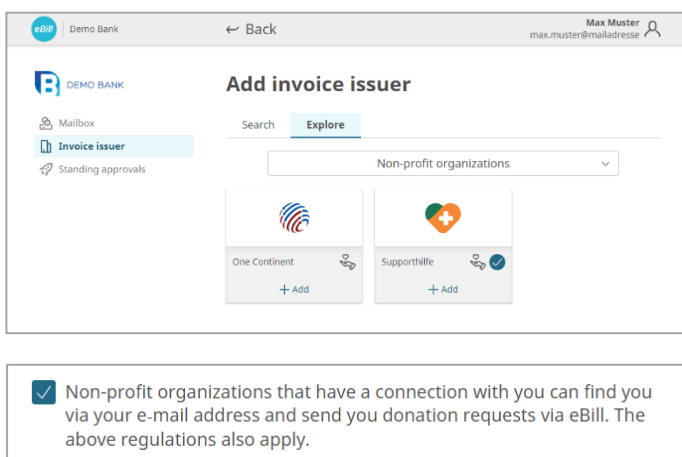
eBill | Demo Bank

← Back

Max Muster
max.muster@mailadresse

DEMO BANK

Mailbox
Invoice issuer
Standing approvals

Add invoice issuer

Search | Explore

Non-profit organizations

One Continent
+ Add

Supporthilfe
+ Add

Non-profit organizations that have a connection with you can find you via your e-mail address and send you donation requests via eBill. The above regulations also apply.